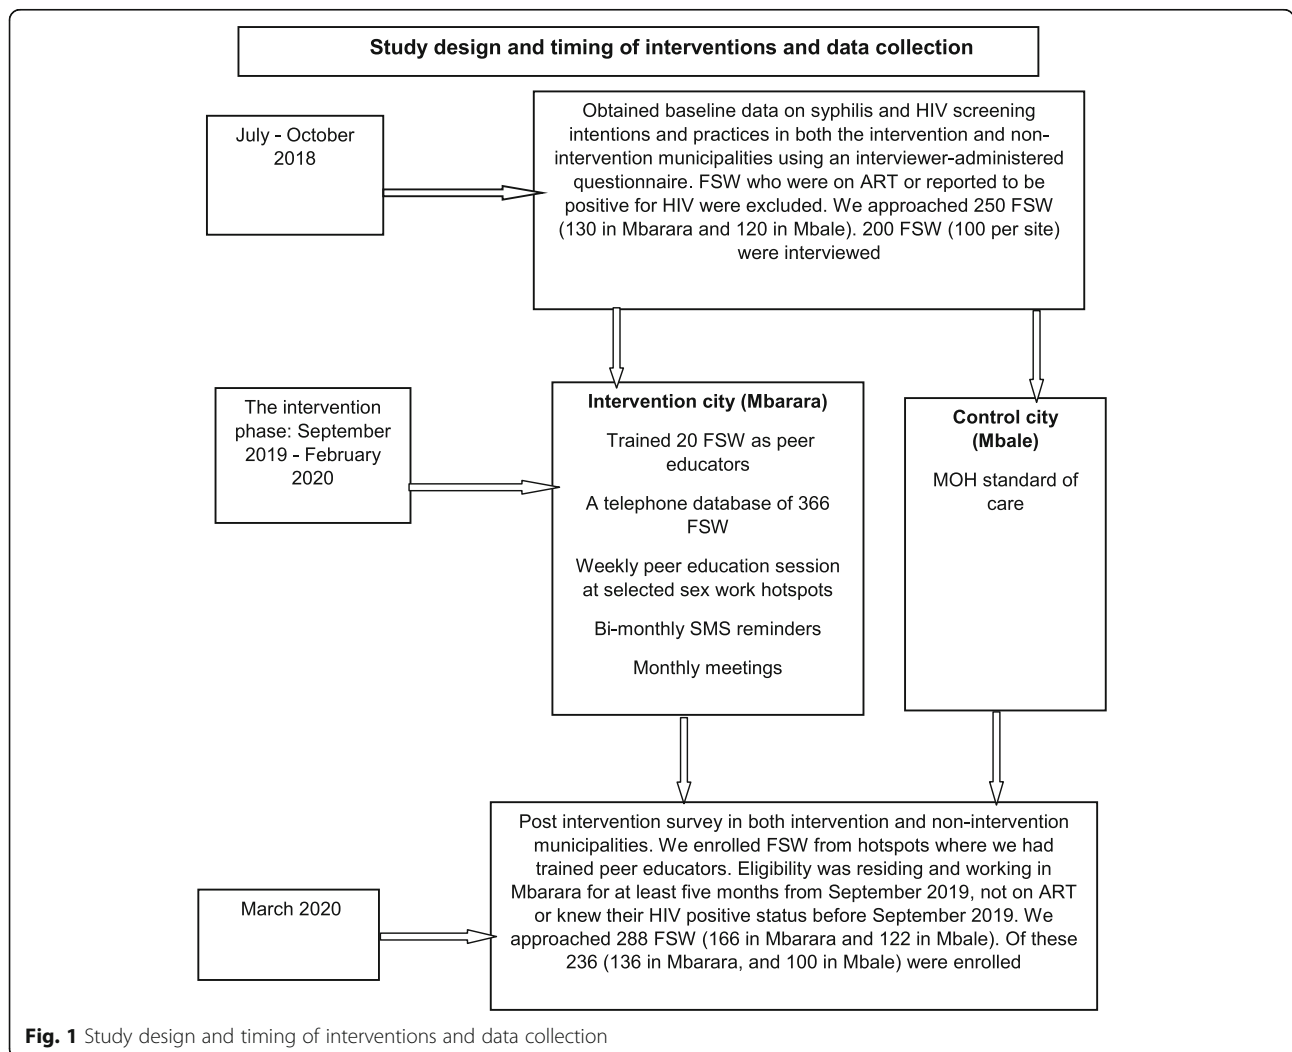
Study design and timing of interventions and data collection

July - October 2018

Obtained baseline data on syphilis and HIV screening intentions and practices in both the intervention and non-intervention municipalities using an interviewer-administered questionnaire. FSW who were on ART or reported to be positive for HIV were excluded. We approached 250 FSW (130 in Mbarara and 120 in Mbale). 200 FSW (100 per site) were interviewed

The intervention phase: September 2019 - February 2020

Intervention city (Mbarara)

Trained 20 FSW as peer educators

A telephone database of 366 FSW

Weekly peer education session at selected sex work hotspots

Bi-monthly SMS reminders

Monthly meetings

Control city (Mbale)

MOH standard of care

March 2020

Post intervention survey in both intervention and non-intervention municipalities. We enrolled FSW from hotspots where we had trained peer educators. Eligibility was residing and working in Mbarara for at least five months from September 2019, not on ART or knew their HIV positive status before September 2019. We approached 288 FSW (166 in Mbarara and 122 in Mbale). Of these 236 (136 in Mbarara, and 100 in Mbale) were enrolled

Fig. 1 Study design and timing of interventions and data collection